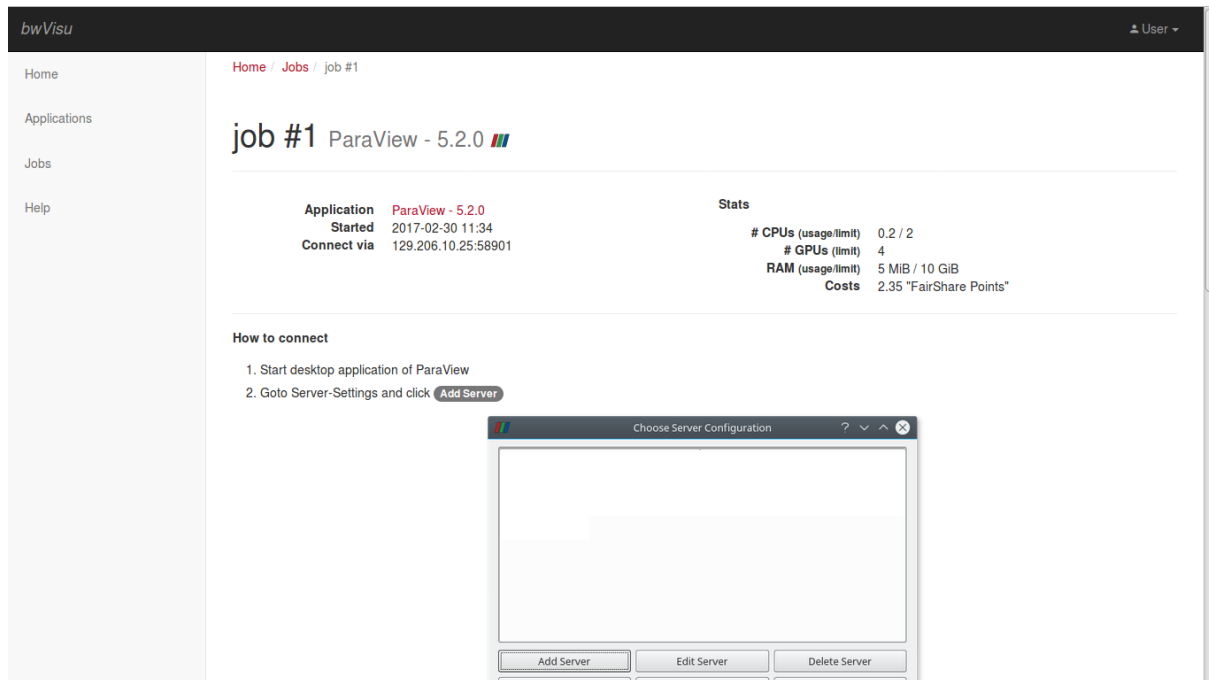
bwVisu

User

Home

Applications

Jobs

Help

Home / Jobs / job #1

job #1 ParaView - 5.2.0

| | |
|---|---|
| Application | ParaView - 5.2.0 |
| Started | 2017-02-30 11:34 |
| Connect via | 129.206.10.25:58901 |

Stats

| | |
|---|---|
| # CPUs (usage/limit) | 0.2 / 2 |
| # GPUs (limit) | 4 |
| RAM (usage/limit) | 5 MiB / 10 GiB |
| Costs | 2.35 "FairShare Points" |

How to connect

1. Start desktop application of ParaView
2. Goto Server-Settings and click Add Server

Choose Server Configuration

Add Server Edit Server Delete Server